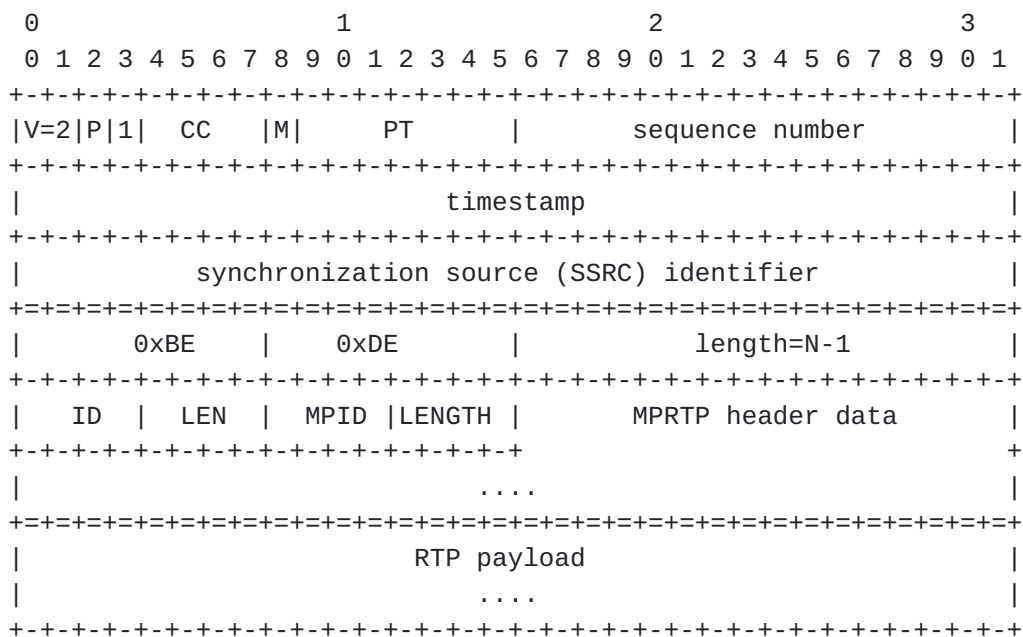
```
 0                   1                   2                   3
 0 1 2 3 4 5 6 7 8 9 0 1 2 3 4 5 6 7 8 9 0 1 2 3 4 5 6 7 8 9 0 1
+-+-+-+-+-+-+-+-+-+-+-+-+-+-+-+-+-+-+-+-+-+-+-+-+-+-+-+-+-+-+-+-+
|V=2|P|1|  CC   |M|     PT      |       sequence number         |
+-+-+-+-+-+-+-+-+-+-+-+-+-+-+-+-+-+-+-+-+-+-+-+-+-+-+-+-+-+-+-+-+
|                           timestamp                           |
+-+-+-+-+-+-+-+-+-+-+-+-+-+-+-+-+-+-+-+-+-+-+-+-+-+-+-+-+-+-+-+-+
|           synchronization source (SSRC) identifier            |
+=+=+=+=+=+=+=+=+=+=+=+=+=+=+=+=+=+=+=+=+=+=+=+=+=+=+=+=+=+=+=+=+
|      0xBE     |     0xDE      |           length=N-1          |
+-+-+-+-+-+-+-+-+-+-+-+-+-+-+-+-+-+-+-+-+-+-+-+-+-+-+-+-+-+-+-+-+
|  ID   |  LEN  |  MPID |LENGTH |       MPRTP header data       |
+-+-+-+-+-+-+-+-+-+-+-+-+-+-+-+-+                               +
|                             ....                              |
+=+=+=+=+=+=+=+=+=+=+=+=+=+=+=+=+=+=+=+=+=+=+=+=+=+=+=+=+=+=+=+=+
|                          RTP payload                          |
|                             ....                              |
+-+-+-+-+-+-+-+-+-+-+-+-+-+-+-+-+-+-+-+-+-+-+-+-+-+-+-+-+-+-+-+-+
```